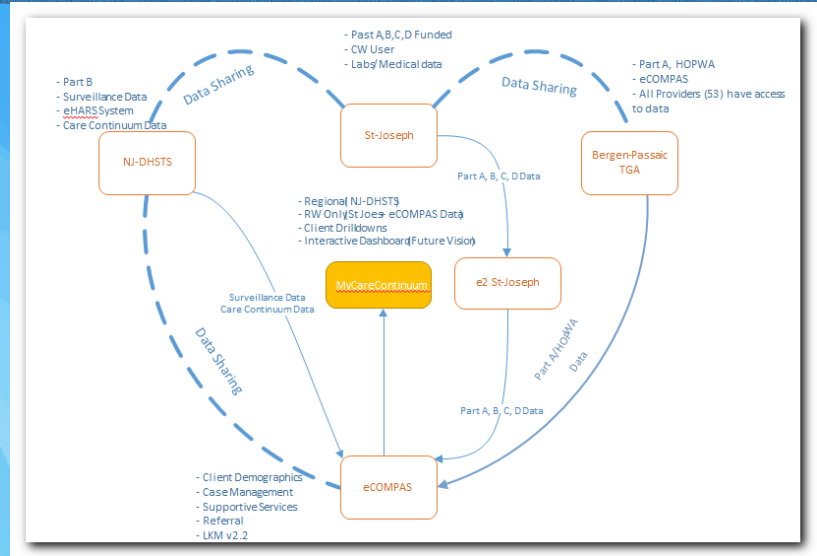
- Past A,B,C,D Funded
- CW User
- Labs/ Medical data

- Part B
- Surveillance Data
- eHARS System
- Care Continuum Data

Data Sharing

Data Sharing

- Part A, HOPWA
- eCOMPAS
- All Providers (53) have access to data

St-Joseph

NJ-DHSTS

Bergen-Passaic TGA

Part A, B, C, D Data

- Regional (NJ-DHSTS)
- RW Only (St Joes- eCOMPAS Data)
- Client Drilldowns
- Interactive Dashboard (Future Vision)

MyCareContinuum

e2 St-Joseph

Surveillance Data
Care Continuum Data

Data Sharing

Part A/HOPWA Data

Part A, B, C, D Data

- Client Demographics
- Case Management
- Supportive Services
- Referral
- LKM v2.2

eCOMPAS